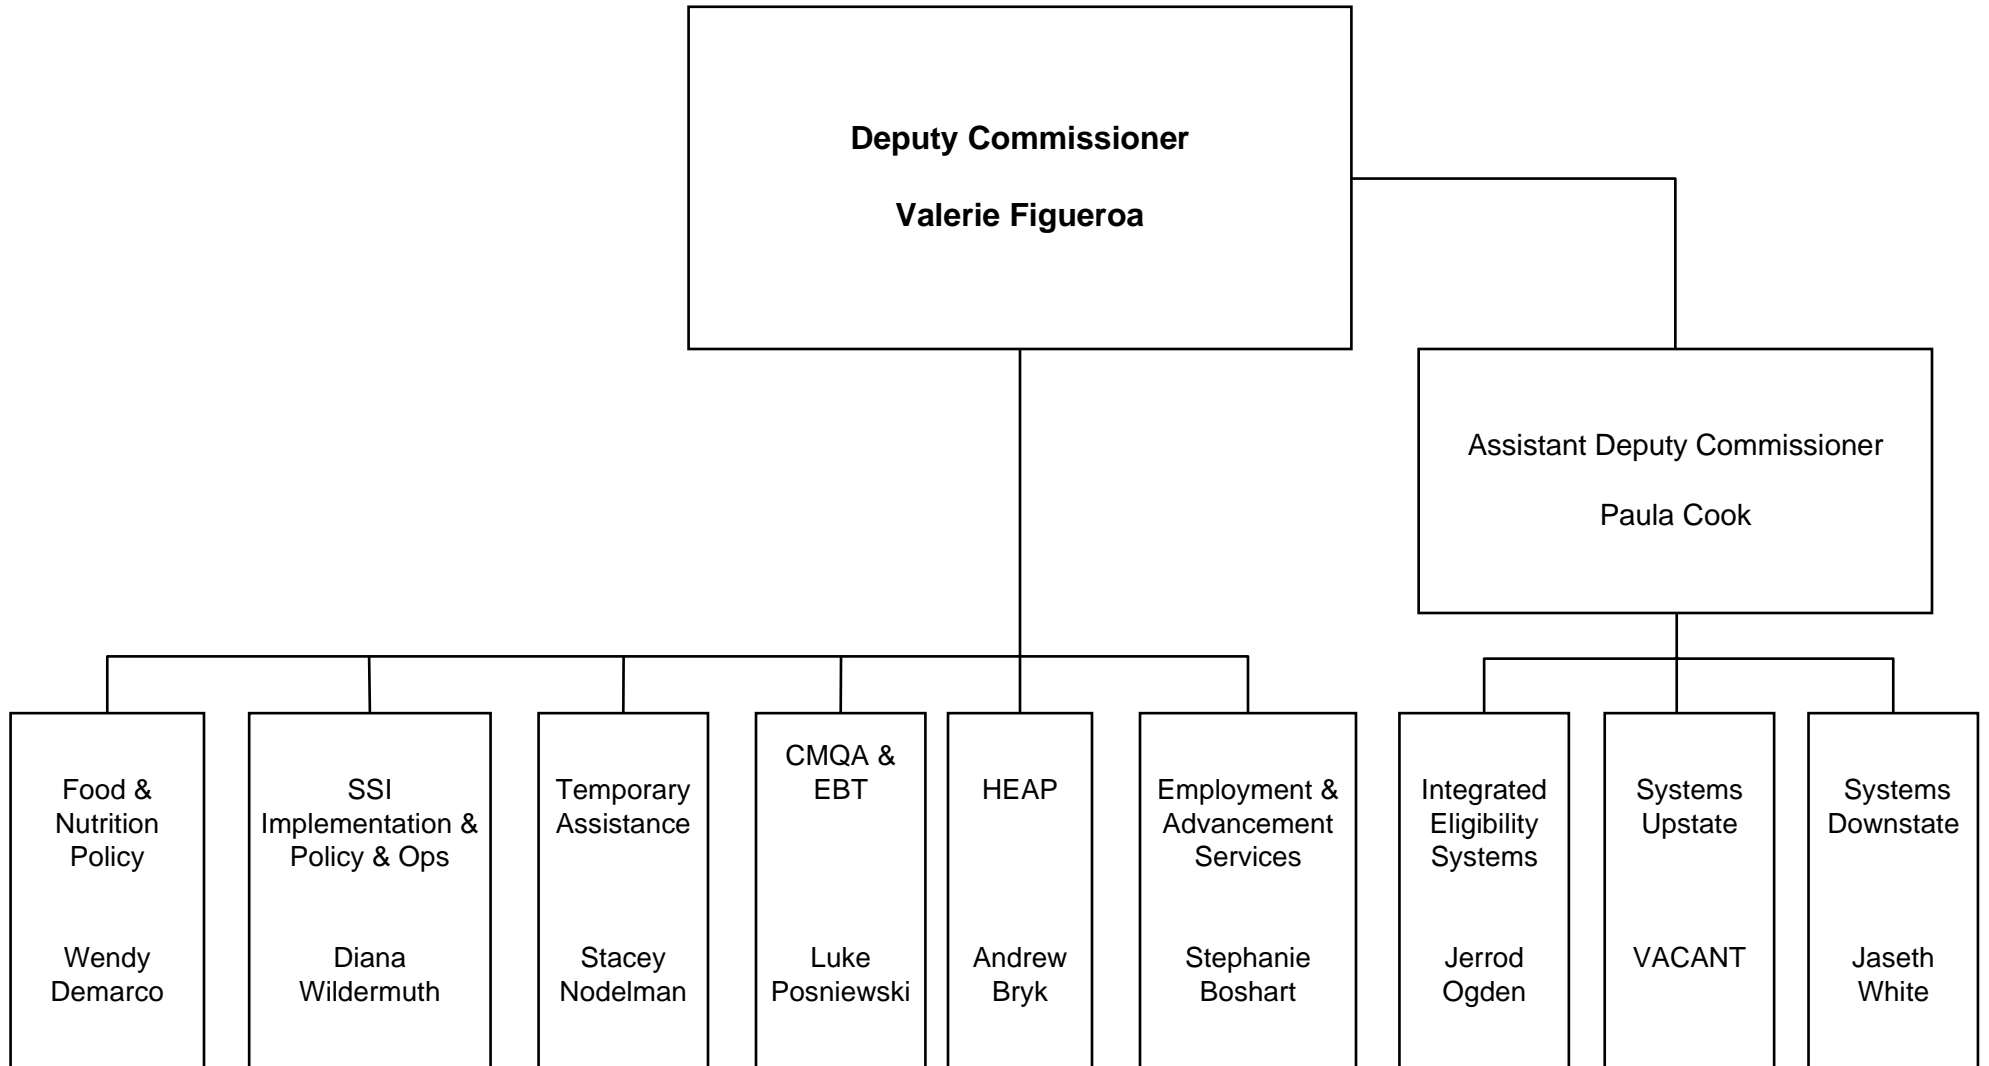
Deputy Commissioner

Valerie Figueroa

Assistant Deputy Commissioner

Paula Cook

Food & Nutrition Policy

Wendy Demarco

SSI Implementation & Policy & Ops

Diana Wildermuth

Temporary Assistance

Stacey Nodelman

CMQA & EBT

Luke Posniewski

HEAP

Andrew Bryk

Employment & Advancement Services

Stephanie Boshart

Integrated Eligibility Systems

Jerrod Ogden

Systems Upstate

VACANT

Systems Downstate

Jaseth White